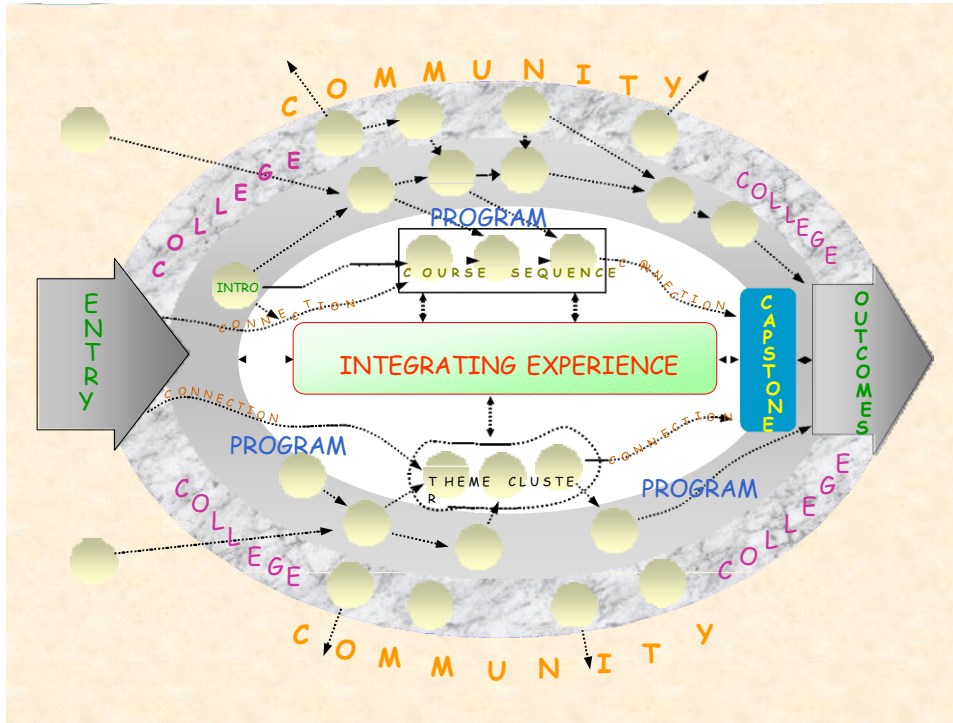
COMMUNITY

COLLEGE

COLLEGE

PROGRAM

INTRO

COURSE SEQUENCE

CONNECTION

CONNECTION

ENTRY

INTEGRATING EXPERIENCE

CAPSTONE

OUTCOMES

CONNECTION

CONNECTION

PROGRAM

THEME CLUSTER

PROGRAM

COLLEGE

COLLEGE

COMMUNITY